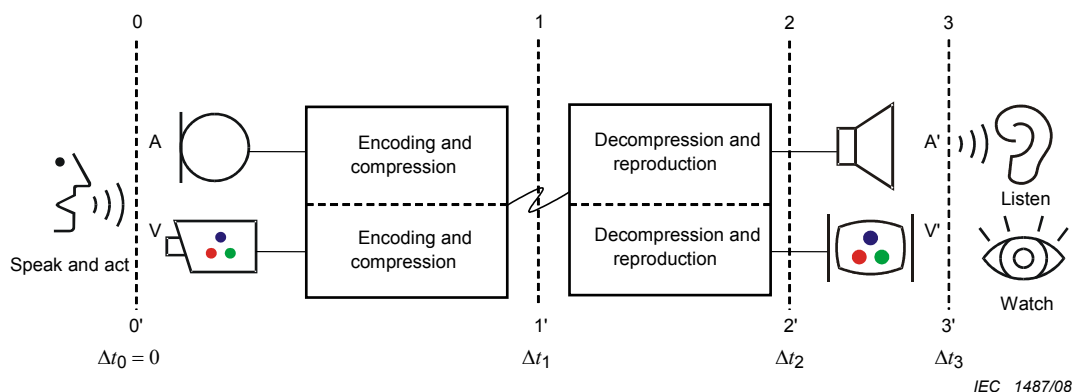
0
1
2
3

A
Encoding and compression
Decompression and reproduction
A'

V
Encoding and compression
Decompression and reproduction
V'

Speak and act
Listen
Watch

0'
1'
2'
3'

$\Delta t_0 = 0$
$\Delta t_1$
$\Delta t_2$
$\Delta t_3$

IEC 1487/08